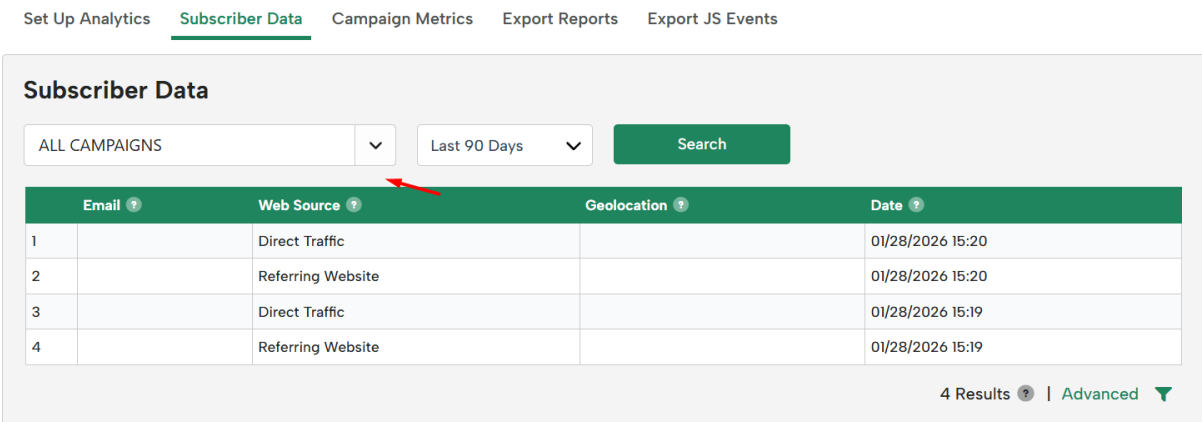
Set Up Analytics   Subscriber Data   Campaign Metrics   Export Reports   Export JS Events

Subscriber Data

ALL CAMPAIGNS

Last 90 Days

Search

| | Email ? | Web Source ? | Geolocation ? | Date ? |
|---|---|---|---|---|
| 1 | | Direct Traffic | | 01/28/2026 15:20 |
| 2 | | Referring Website | | 01/28/2026 15:20 |
| 3 | | Direct Traffic | | 01/28/2026 15:19 |
| 4 | | Referring Website | | 01/28/2026 15:19 |

4 Results ? | Advanced